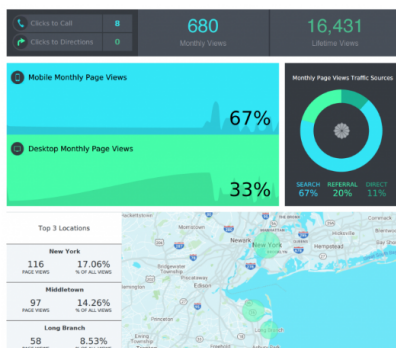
Clicks to Call 8

Clicks to Directions 0

680
Monthly Views

16,431
Lifetime Views

Mobile Monthly Page Views

67%

Desktop Monthly Page Views

33%

Monthly Page Views Traffic Sources

SEARCH 67%

REFERRAL 20%

DIRECT 11%

Top 3 Locations

New York
116 PAGE VIEWS
17.06% % OF ALL VIEWS

Middletown
97 PAGE VIEWS
14.26% % OF ALL VIEWS

Long Branch
58 PAGE VIEWS
8.53% % OF ALL VIEWS

Hackettstown
Morristown
Newark
New York
Hempstead
Glen Cove
Greenwich
Bridgewater
Edison
Princeton
Long Branch
Toms River